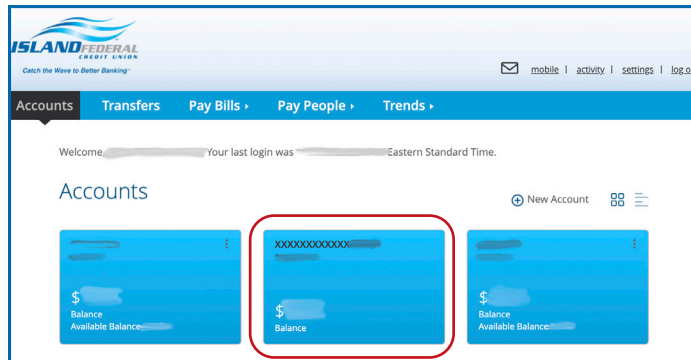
ISLAND FEDERAL CREDIT UNION
Catch the Wave to Better Banking™

mobile | activity | settings | log o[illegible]

Accounts Transfers Pay Bills ▸ Pay People ▸ Trends ▸

Welcome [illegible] Your last login was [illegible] Eastern Standard Time.

Accounts

New Account

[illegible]
$ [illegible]
Balance
Available Balance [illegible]

XXXXXXXXXXXX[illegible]
$ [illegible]
Balance

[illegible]
$ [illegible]
Balance
Available Balance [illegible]